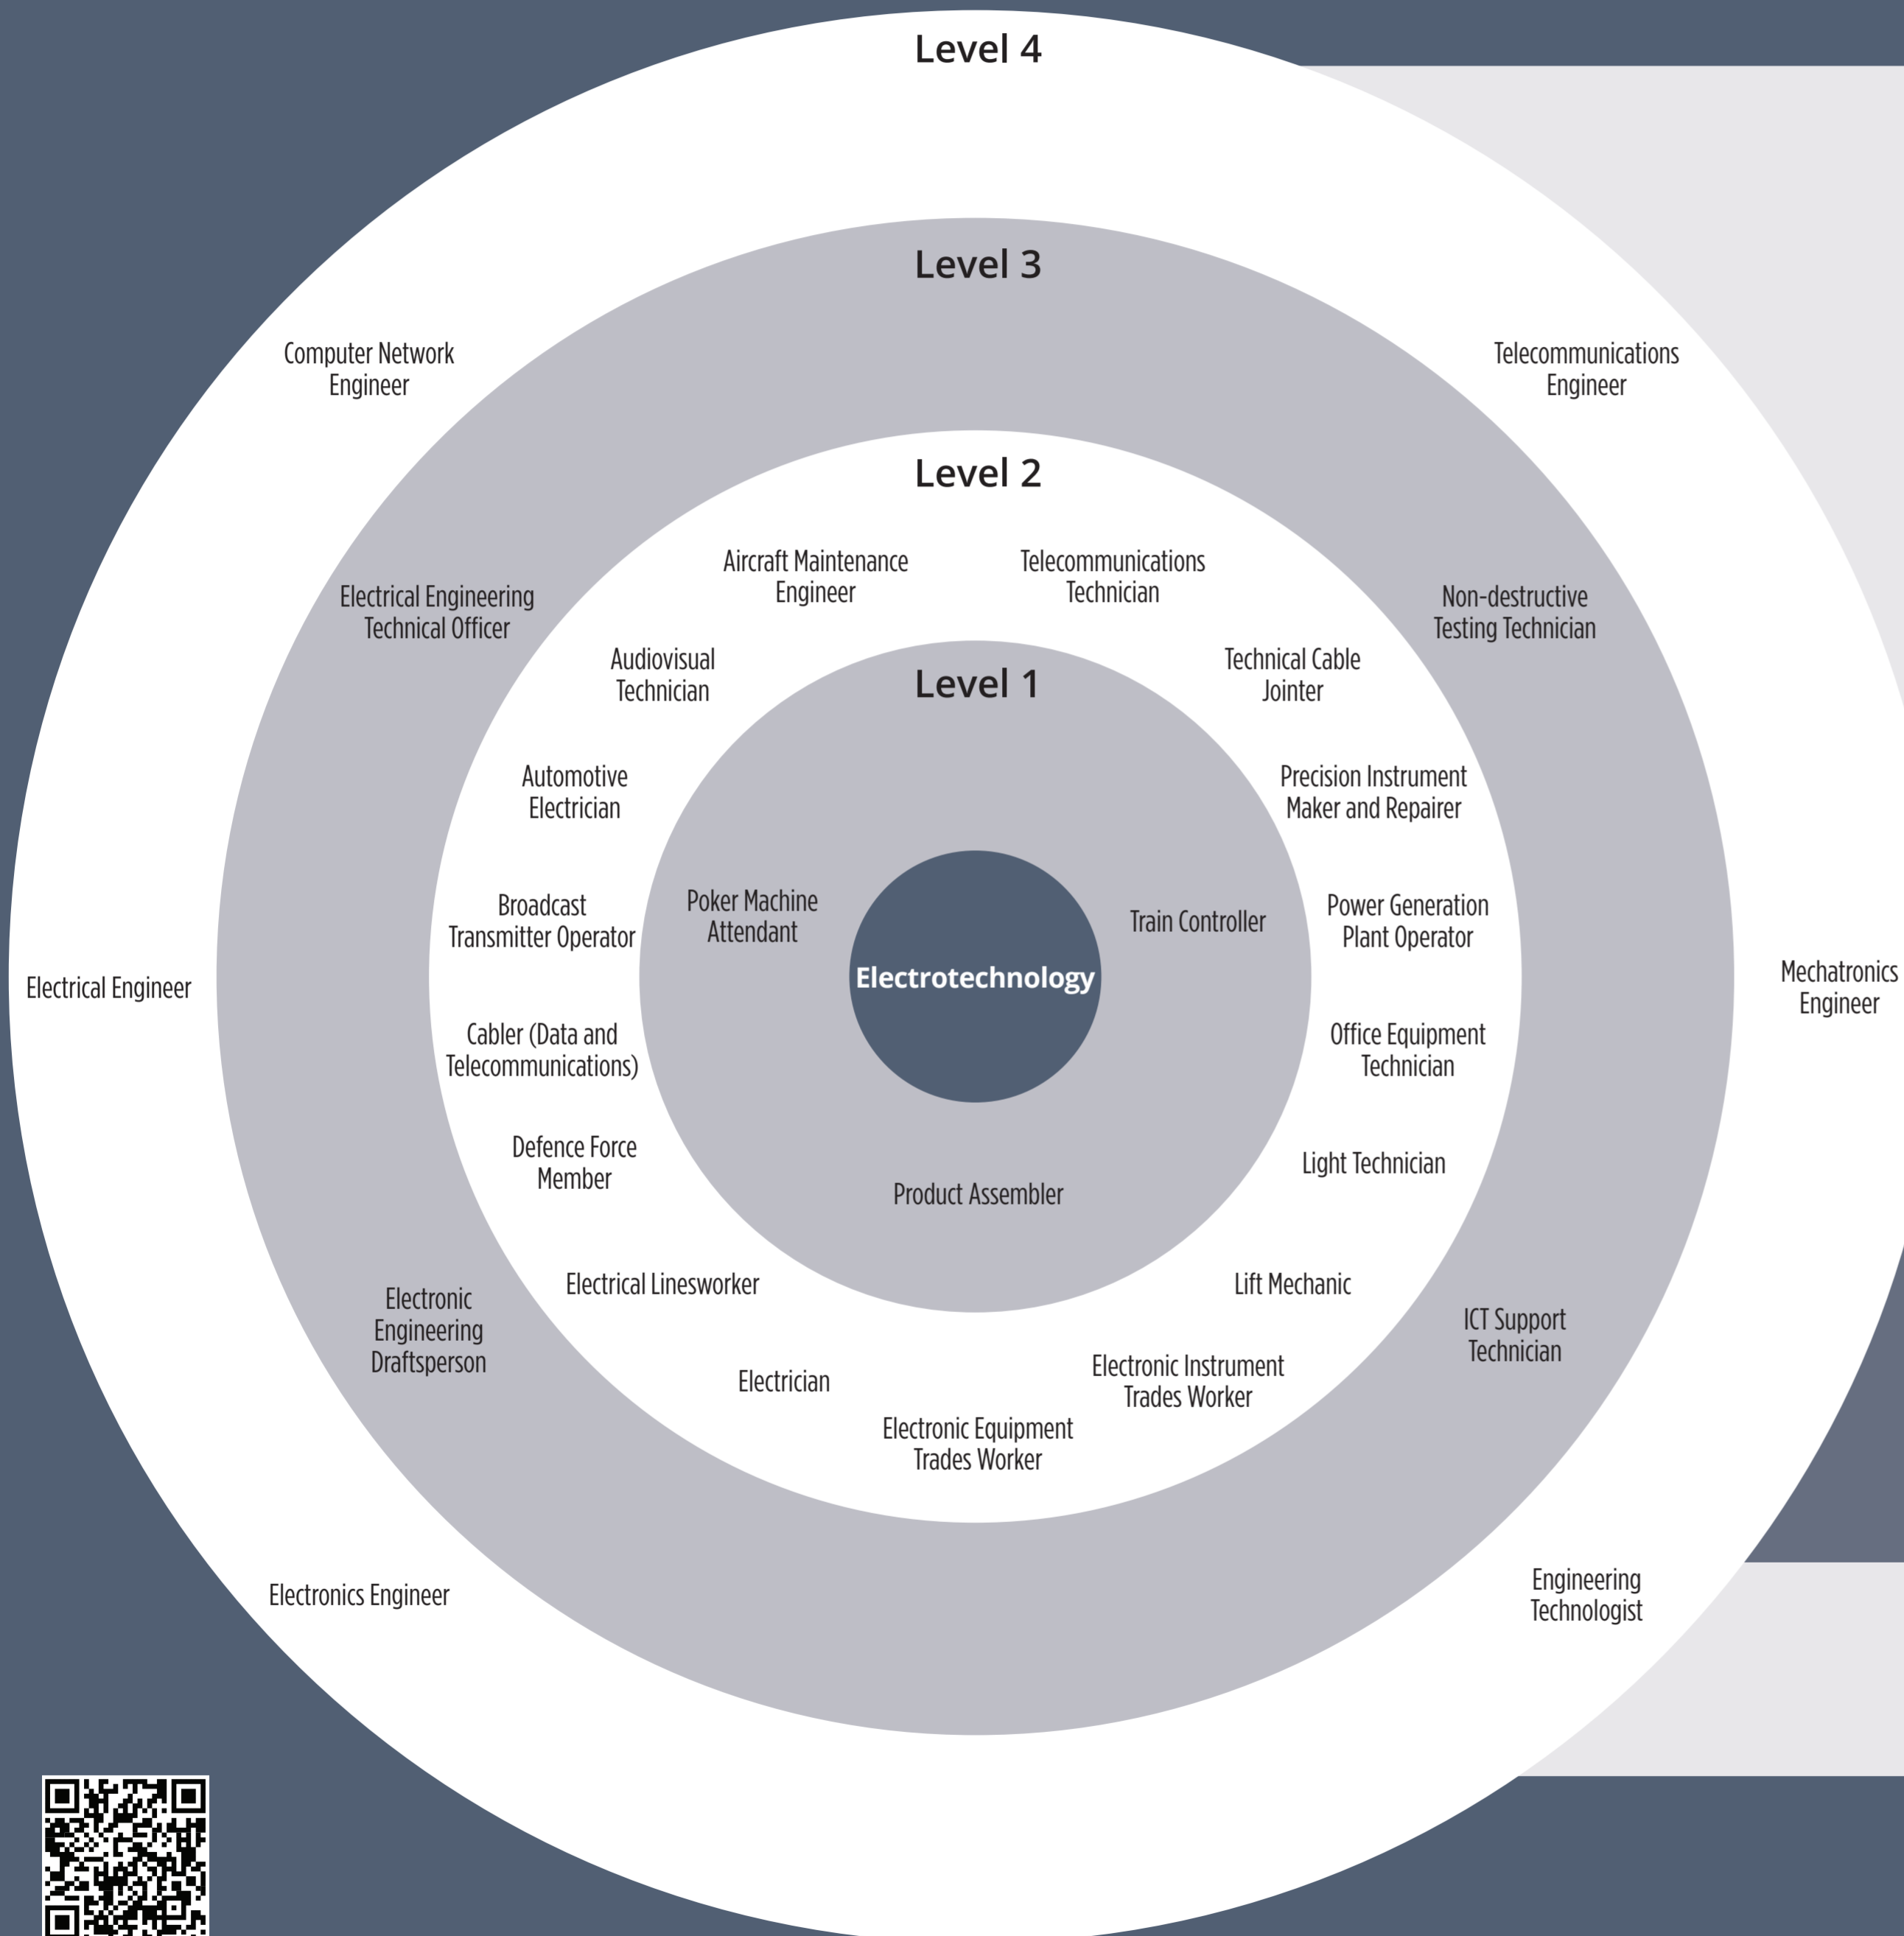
Level 4

Level 3

Computer Network Engineer

Telecommunications Engineer

Level 2

Aircraft Maintenance Engineer

Telecommunications Technician

Electrical Engineering Technical Officer

Non-destructive Testing Technician

Audiovisual Technician

Level 1

Technical Cable Jointer

Automotive Electrician

Precision Instrument Maker and Repairer

Broadcast Transmitter Operator

Poker Machine Attendant

Train Controller

Power Generation Plant Operator

Electrical Engineer

Electrotechnology

Mechatronics Engineer

Cabler (Data and Telecommunications)

Office Equipment Technician

Defence Force Member

Light Technician

Product Assembler

Electrical Linesworker

Lift Mechanic

Electronic Engineering Draftsperson

ICT Support Technician

Electrician

Electronic Instrument Trades Worker

Electronic Equipment Trades Worker

Electronics Engineer

Engineering Technologist